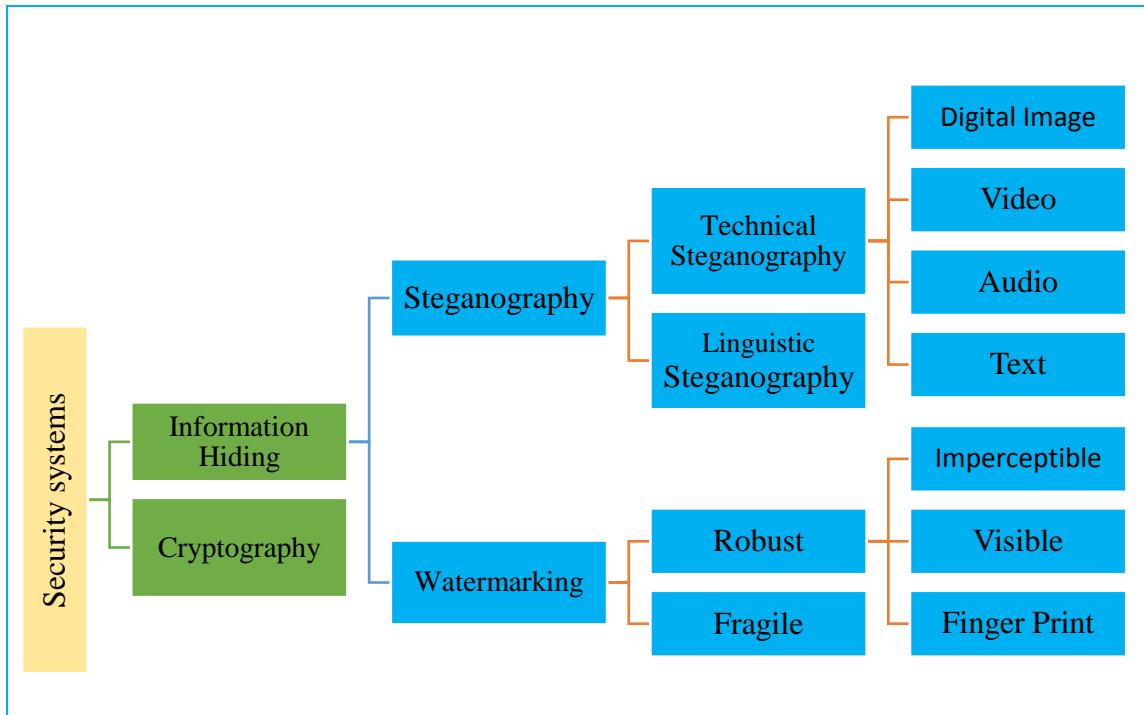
Security systems

Information Hiding

Cryptography

Steganography

Watermarking

Technical Steganography

Linguistic Steganography

Robust

Fragile

Digital Image

Video

Audio

Text

Imperceptible

Visible

Finger Print